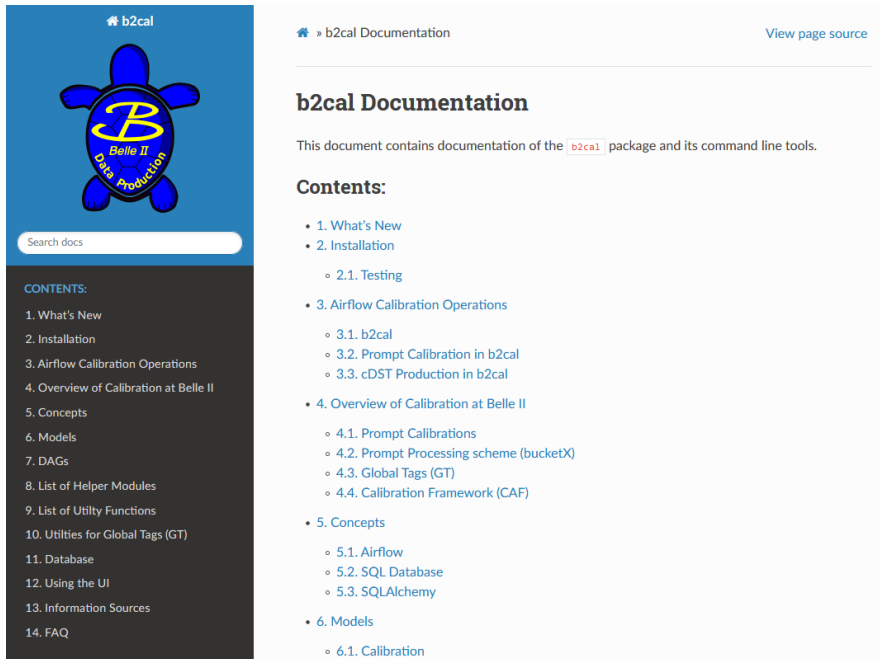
b2cal

B
Belle II
Data Production

Search docs

CONTENTS:

1. What's New
2. Installation
3. Airflow Calibration Operations
4. Overview of Calibration at Belle II
5. Concepts
6. Models
7. DAGs
8. List of Helper Modules
9. List of Utilty Functions
10. Utilties for Global Tags (GT)
11. Database
12. Using the UI
13. Information Sources
14. FAQ

» b2cal Documentation

View page source

b2cal Documentation

This document contains documentation of the b2cal package and its command line tools.

Contents:

- 1. What's New
- 2. Installation
  - 2.1. Testing
- 3. Airflow Calibration Operations
  - 3.1. b2cal
  - 3.2. Prompt Calibration in b2cal
  - 3.3. cDST Production in b2cal
- 4. Overview of Calibration at Belle II
  - 4.1. Prompt Calibrations
  - 4.2. Prompt Processing scheme (bucketX)
  - 4.3. Global Tags (GT)
  - 4.4. Calibration Framework (CAF)
- 5. Concepts
  - 5.1. Airflow
  - 5.2. SQL Database
  - 5.3. SQLAlchemy
- 6. Models
  - 6.1. Calibration